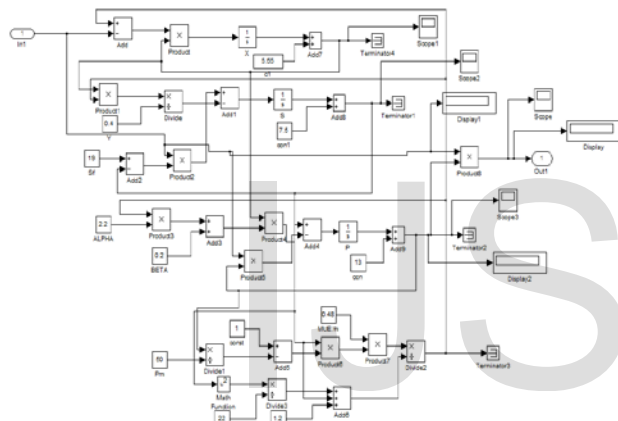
1
In1
Add
Product
X
Add7
Terminator4
Scope1
5.55
c1
Scope2
Product1
Divide
Add1
S
Add8
Terminator1
Display1
Scope
Display
0.4
V
7.5
cpn1
19
Sf
Add2
Product2
Product6
1
Out1
Scope3
2.2
ALPHA
Product3
Add3
Product4
Add4
P
Add9
Terminator2
0.2
BETA
Product5
13
cpn
Display2
0.48
MUE m
1
const
50
Pm
Divide1
Add5
Product8
Product7
Divide2
Terminator3
Math Function
Divide3
Add6
22
1.2